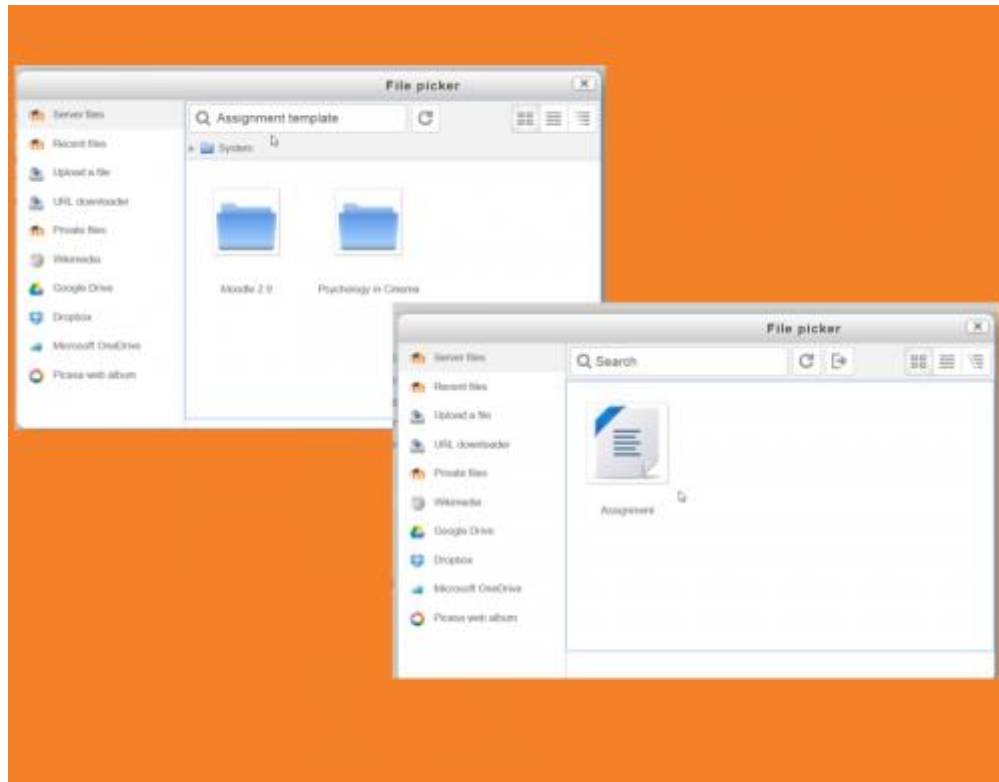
File picker

Server files
Recent files
Upload a file
URL downloader
Private files
Wikimedia
Google Drive
Dropbox
Microsoft OneDrive
Picasa web album

Assignment template

System

Moodle 2.9

Psychology in Cinema

File picker

Server files
Recent files
Upload a file
URL downloader
Private files
Wikimedia
Google Drive
Dropbox
Microsoft OneDrive
Picasa web album

Search

Assignment